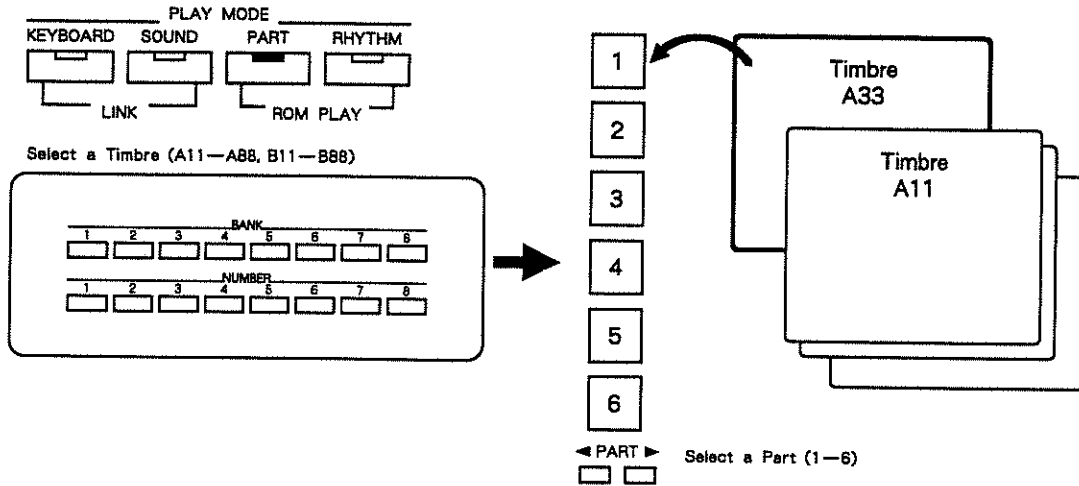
PLAY MODE

KEYBOARD SOUND PART RHYTHM

LINK ROM PLAY

Select a Timbre (A11—A88, B11—B88)

BANK

1 2 3 4 5 6 7 8

NUMBER

1 2 3 4 5 6 7 8

1

2

3

4

5

6

◄ PART ►

Select a Part (1—6)

Timbre
A33

Timbre
A11